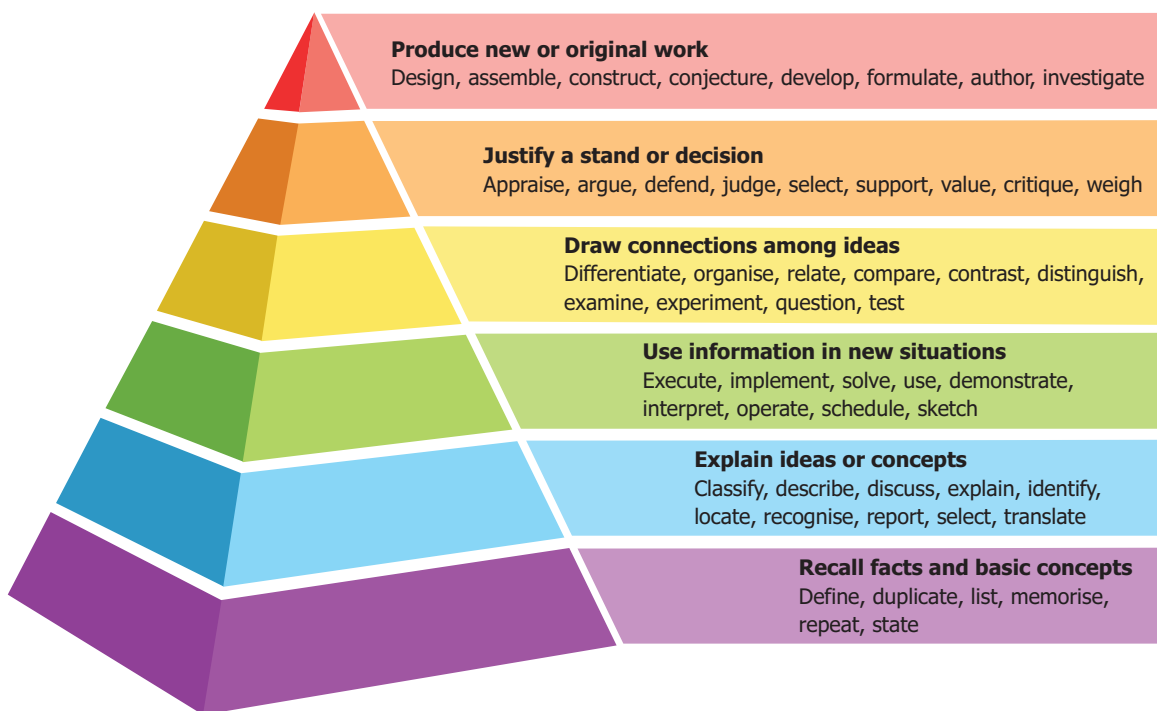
**Produce new or original work**
Design, assemble, construct, conjecture, develop, formulate, author, investigate

**Justify a stand or decision**
Appraise, argue, defend, judge, select, support, value, critique, weigh

**Draw connections among ideas**
Differentiate, organise, relate, compare, contrast, distinguish, examine, experiment, question, test

**Use information in new situations**
Execute, implement, solve, use, demonstrate, interpret, operate, schedule, sketch

**Explain ideas or concepts**
Classify, describe, discuss, explain, identify, locate, recognise, report, select, translate

**Recall facts and basic concepts**
Define, duplicate, list, memorise, repeat, state